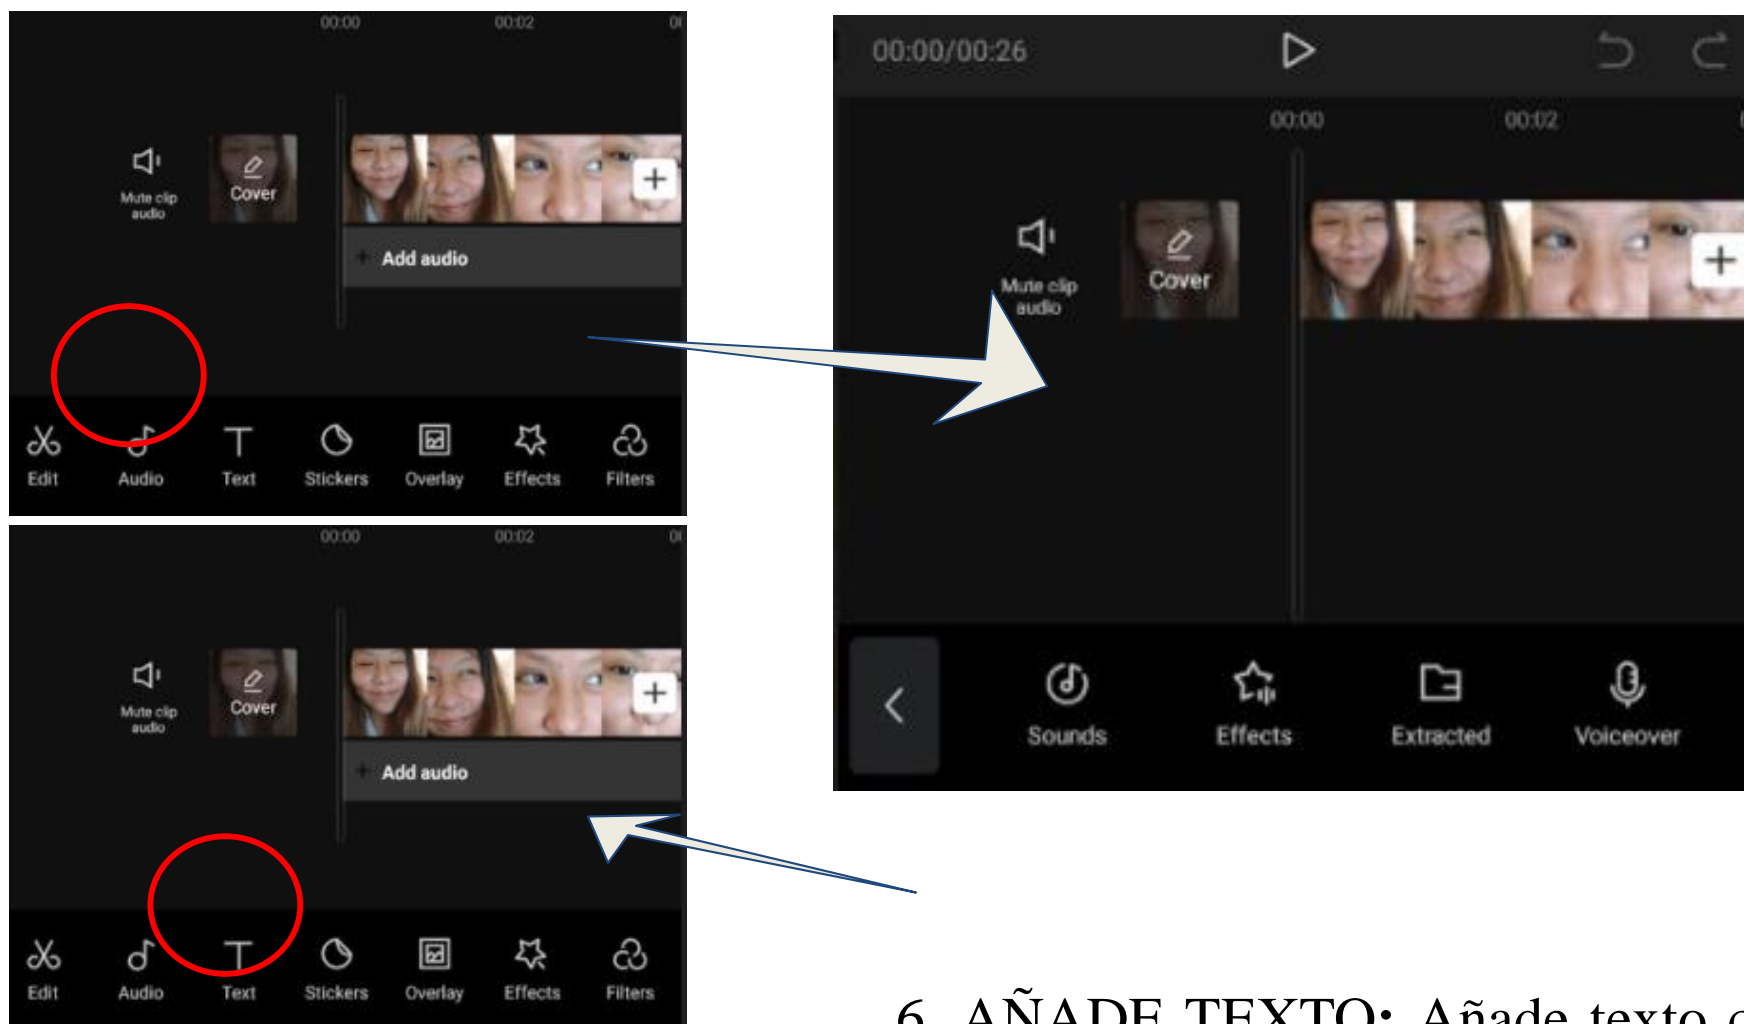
00:00 00:02

Mute clip audio

Cover

+

Add audio

Edit Audio Text Stickers Overlay Effects Filters

00:00/00:26

00:00 00:02

Mute clip audio

Cover

+

Sounds Effects Extracted Voiceover

00:00 00:02

Mute clip audio

Cover

+

Add audio

Edit Audio Text Stickers Overlay Effects Filters

6. AÑADE TEXTO: Añade texto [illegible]